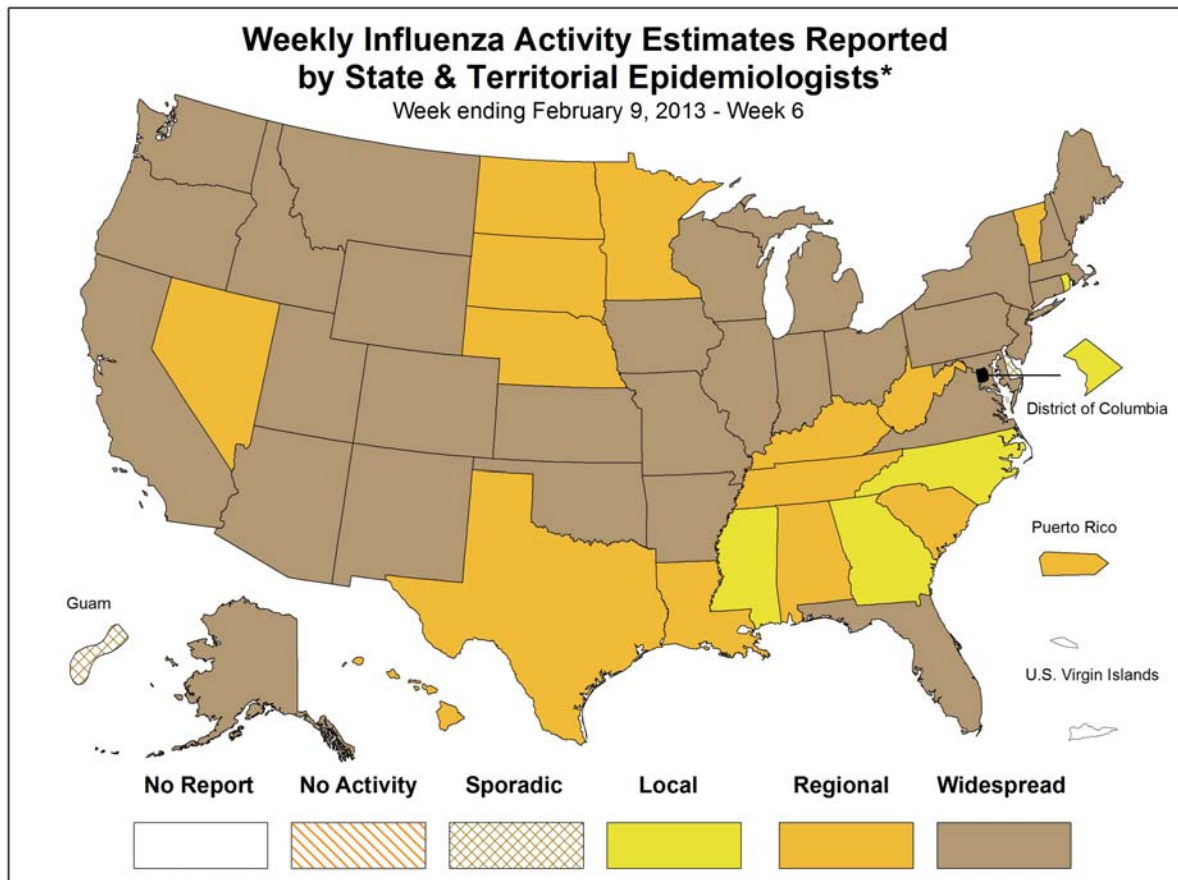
Weekly Influenza Activity Estimates Reported by State & Territorial Epidemiologists*
Week ending February 9, 2013 - Week 6

District of Columbia

Puerto Rico

Guam

U.S. Virgin Islands

No Report
No Activity
Sporadic
Local
Regional
Widespread